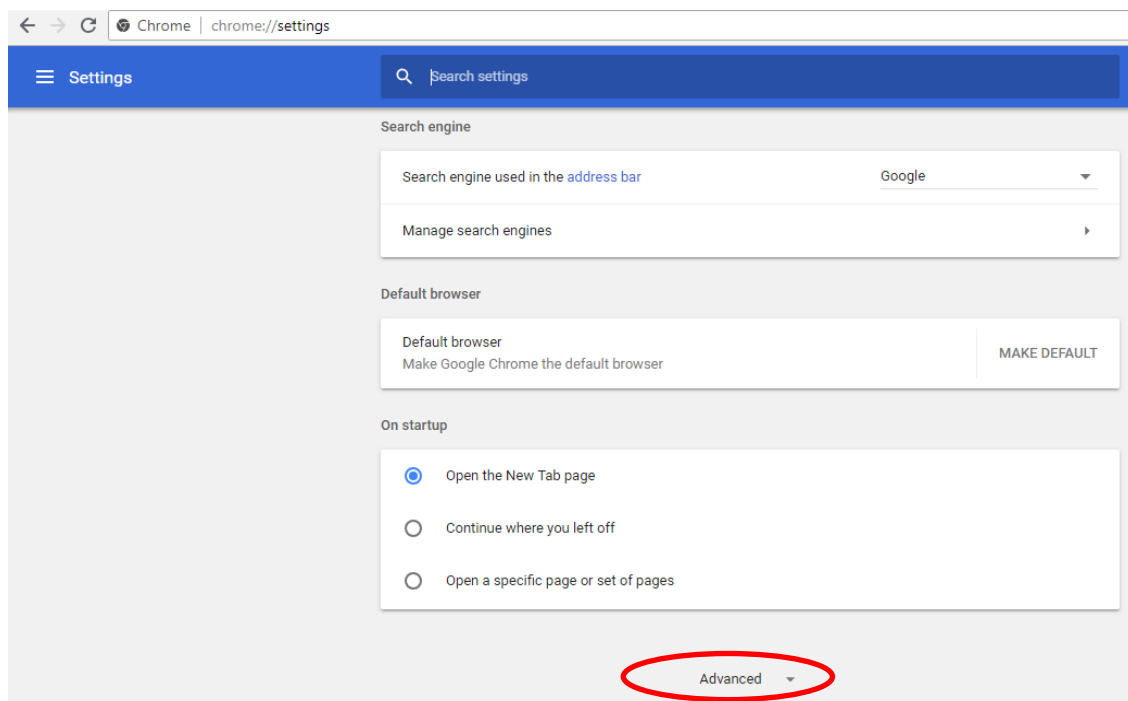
Chrome | chrome://settings

Settings

Search settings

Search engine

Search engine used in the address bar

Google

Manage search engines

Default browser

Default browser
Make Google Chrome the default browser

MAKE DEFAULT

On startup

Open the New Tab page

Continue where you left off

Open a specific page or set of pages

Advanced